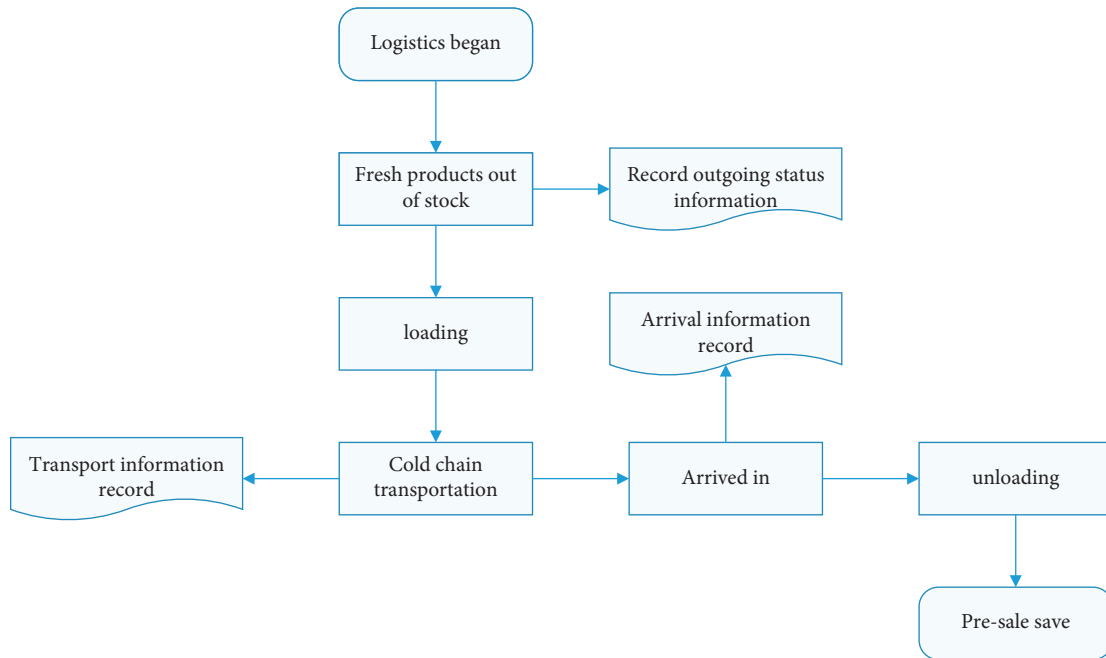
Logistics began

Fresh products out of stock

Record outgoing status information

loading

Arrival information record

Transport information record

Cold chain transportation

Arrived in

unloading

Pre-sale save